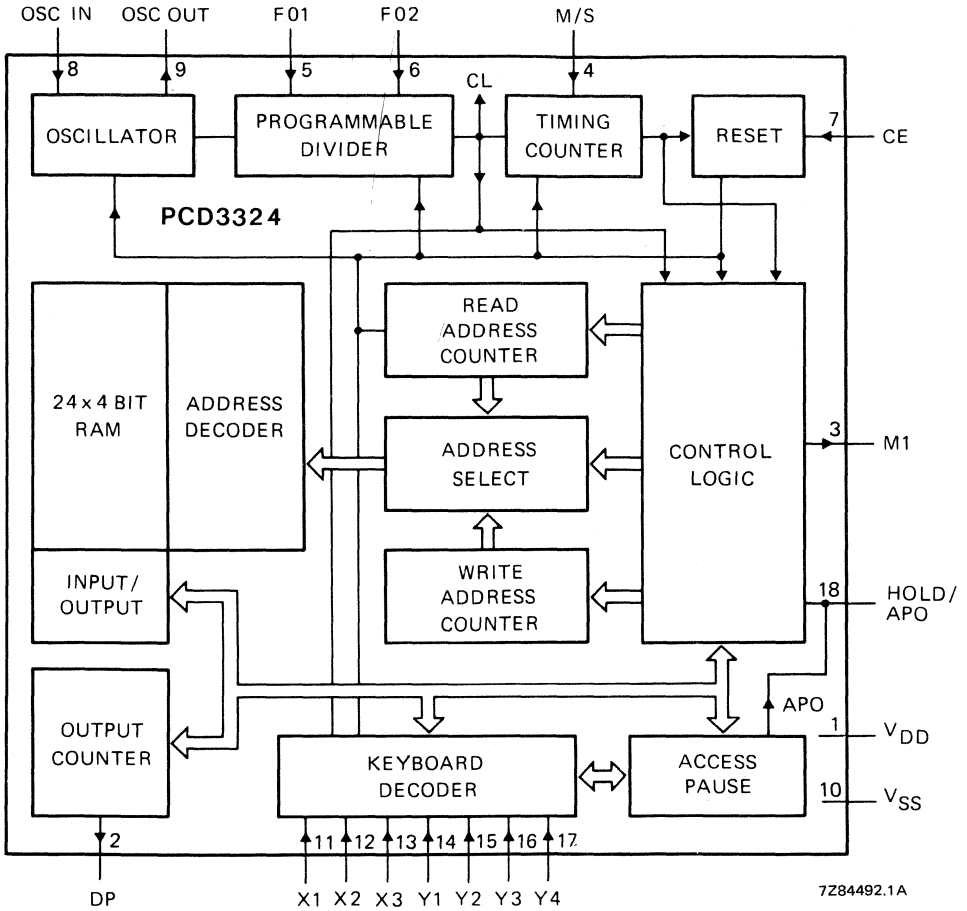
OSC IN
OSC OUT
F01
F02
M/S
8
9
5
6
4
CL
OSCILLATOR
PROGRAMMABLE DIVIDER
TIMING COUNTER
RESET
7
CE
PCD3324
24 x 4 BIT RAM
ADDRESS DECODER
READ ADDRESS COUNTER
ADDRESS SELECT
WRITE ADDRESS COUNTER
CONTROL LOGIC
3
M1
18
HOLD/ APO
INPUT/ OUTPUT
OUTPUT COUNTER
APO
KEYBOARD DECODER
ACCESS PAUSE
1
$V_{DD}$
10
$V_{SS}$
2
DP
11
12
13
14
15
16
17
X1
X2
X3
Y1
Y2
Y3
Y4
7Z84492.1A